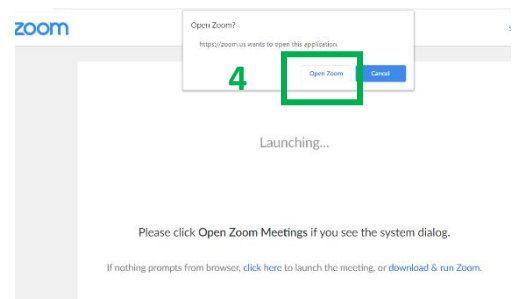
zoom

Open Zoom?

https://zoom.us wants to open this application.

4

Open Zoom

Cancel

Launching...

Please click Open Zoom Meetings if you see the system dialog.

If nothing prompts from browser, click here to launch the meeting, or download & run Zoom.